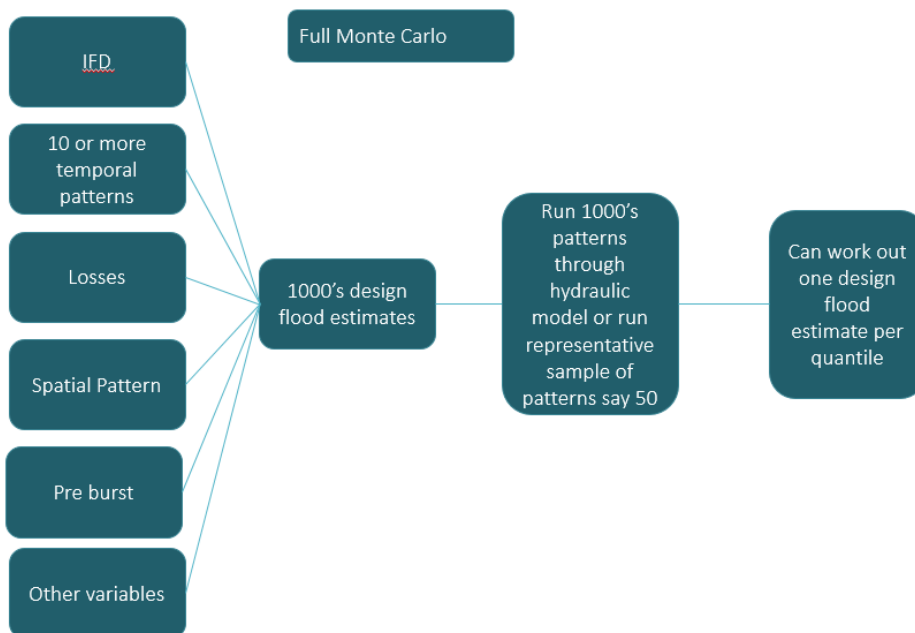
Full Monte Carlo

IFD

10 or more temporal patterns

Losses

Spatial Pattern

Pre burst

Other variables

1000’s design flood estimates

Run 1000’s patterns through hydraulic model or run representative sample of patterns say 50

Can work out one design flood estimate per quantile